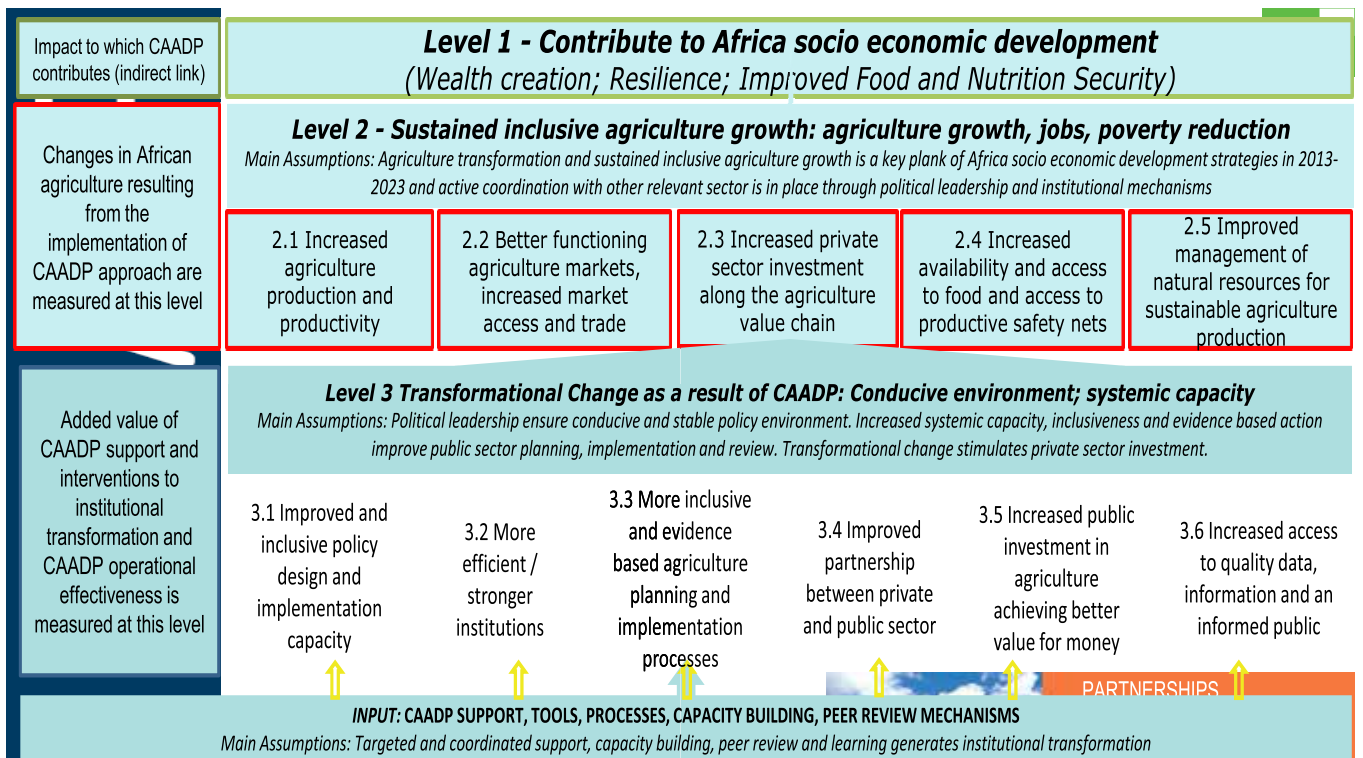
Impact to which CAADP contributes (indirect link)

Level 1 - Contribute to Africa socio economic development
(Wealth creation; Resilience; Improved Food and Nutrition Security)

Changes in African agriculture resulting from the implementation of CAADP approach are measured at this level

Level 2 - Sustained inclusive agriculture growth: agriculture growth, jobs, poverty reduction
Main Assumptions: Agriculture transformation and sustained inclusive agriculture growth is a key plank of Africa socio economic development strategies in 2013-2023 and active coordination with other relevant sector is in place through political leadership and institutional mechanisms

2.1 Increased agriculture production and productivity

2.2 Better functioning agriculture markets, increased market access and trade

2.3 Increased private sector investment along the agriculture value chain

2.4 Increased availability and access to food and access to productive safety nets

2.5 Improved management of natural resources for sustainable agriculture production

Added value of CAADP support and interventions to institutional transformation and CAADP operational effectiveness is measured at this level

Level 3 Transformational Change as a result of CAADP: Conducive environment; systemic capacity
Main Assumptions: Political leadership ensure conducive and stable policy environment. Increased systemic capacity, inclusiveness and evidence based action improve public sector planning, implementation and review. Transformational change stimulates private sector investment.

3.1 Improved and inclusive policy design and implementation capacity

3.2 More efficient / stronger institutions

3.3 More inclusive and evidence based agriculture planning and implementation processes

3.4 Improved partnership between private and public sector

3.5 Increased public investment in agriculture achieving better value for money

3.6 Increased access to quality data, information and an informed public

PARTNERSHIPS

INPUT: CAADP SUPPORT, TOOLS, PROCESSES, CAPACITY BUILDING, PEER REVIEW MECHANISMS
Main Assumptions: Targeted and coordinated support, capacity building, peer review and learning generates institutional transformation